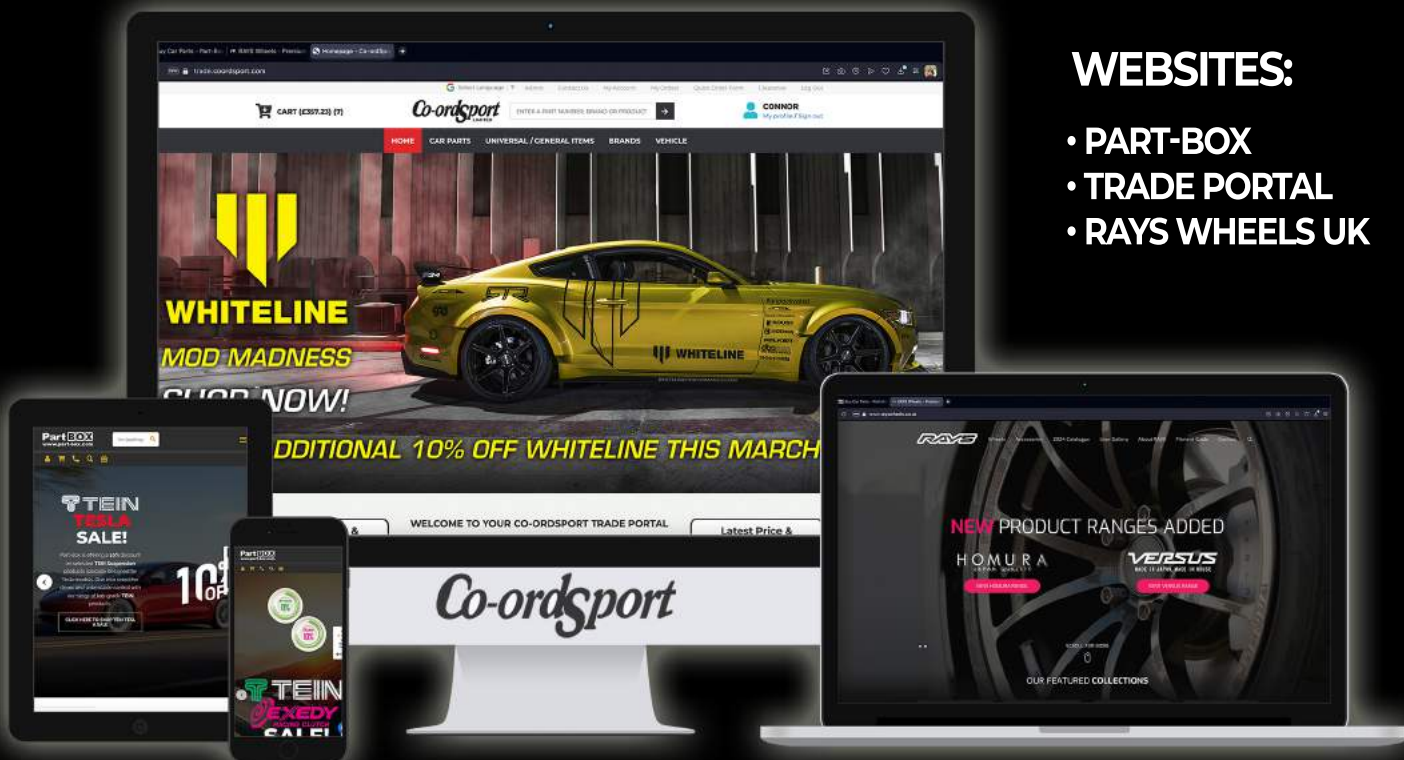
WEBSITES:
• PART-BOX
• TRADE PORTAL
• RAYS WHEELS UK

trade.coordsport.com

CART (£357.23) (7)

Co-ordsport

CONNOR

HOME CAR PARTS UNIVERSAL / GENERAL ITEMS BRANDS VEHICLE

WHITELINE
MOD MADNESS
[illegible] NOW!
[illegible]DDITIONAL 10% OFF WHITELINE THIS MARCH

WHITELINE

WELCOME TO YOUR CO-ORDSPORT TRADE PORTAL

Latest Price &

Co-ordsport

Part BOX

TEIN
TESLA
SALE!

10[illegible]

TEIN
EXEDY
SALE!

RAYS

NEW PRODUCT RANGES ADDED
HOMURA
VERSUS

OUR FEATURED COLLECTIONS